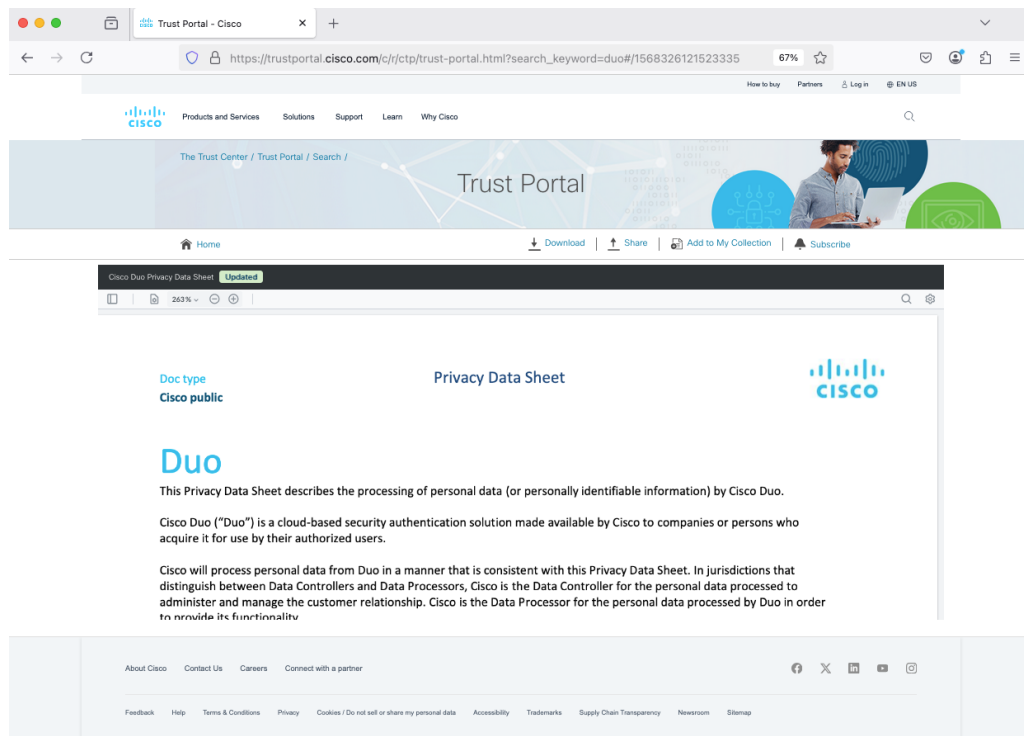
Trust Portal - Cisco

https://trustportal.cisco.com/c/r/ctp/trust-portal.html?search_keyword=duo#/1568326121523335 67%

How to buy Partners Log in EN US

cisco Products and Services Solutions Support Learn Why Cisco

The Trust Center / Trust Portal / Search /

Trust Portal

Home Download Share Add to My Collection Subscribe

Cisco Duo Privacy Data Sheet Updated

263%

Doc type
Cisco public

Privacy Data Sheet

cisco

Duo

This Privacy Data Sheet describes the processing of personal data (or personally identifiable information) by Cisco Duo.

Cisco Duo ("Duo") is a cloud-based security authentication solution made available by Cisco to companies or persons who acquire it for use by their authorized users.

Cisco will process personal data from Duo in a manner that is consistent with this Privacy Data Sheet. In jurisdictions that distinguish between Data Controllers and Data Processors, Cisco is the Data Controller for the personal data processed to administer and manage the customer relationship. Cisco is the Data Processor for the personal data processed by Duo in order to provide its functionality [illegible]

About Cisco Contact Us Careers Connect with a partner

Feedback Help Terms & Conditions Privacy Cookies / Do not sell or share my personal data Accessibility Trademarks Supply Chain Transparency Newsroom Sitemap